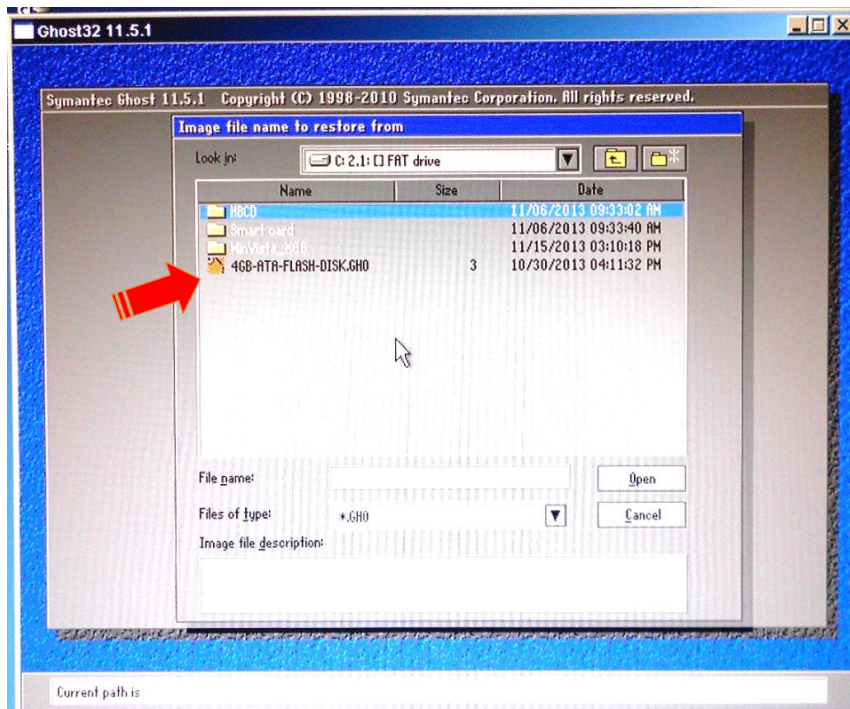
Ghost32 11.5.1

Symantec Ghost 11.5.1 Copyright (C) 1998-2010 Symantec Corporation. All rights reserved.

Image file name to restore from

Look in: C: 2.1: [] FAT drive

| Name | Size | Date |
|---|---|---|
| HBCD | | 11/06/2013 09:33:02 AM |
| Smart card | | 11/06/2013 09:33:40 AM |
| WinVista_X86 | | 11/15/2013 03:10:18 PM |
| 4GB-ATA-FLASH-DISK.GHO | 3 | 10/30/2013 04:11:32 PM |

File name:
Open
Files of type: *.GHO
Cancel
Image file description:

Current path is